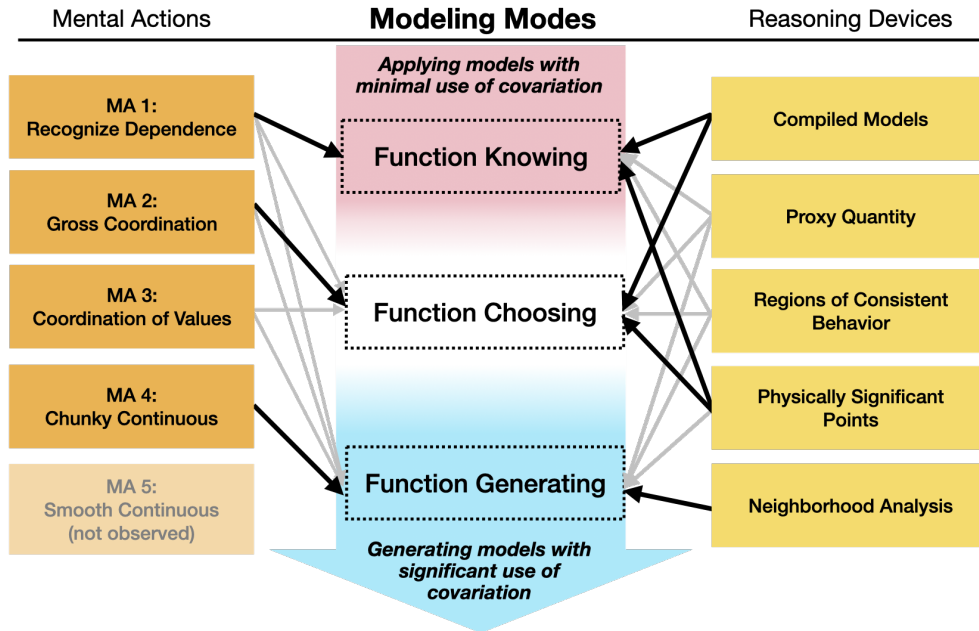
Mental Actions

Modeling Modes

Reasoning Devices

Applying models with minimal use of covariation

MA 1: Recognize Dependence

MA 2: Gross Coordination

MA 3: Coordination of Values

MA 4: Chunky Continuous

MA 5: Smooth Continuous (not observed)

Function Knowing

Function Choosing

Function Generating

Generating models with significant use of covariation

Compiled Models

Proxy Quantity

Regions of Consistent Behavior

Physically Significant Points

Neighborhood Analysis